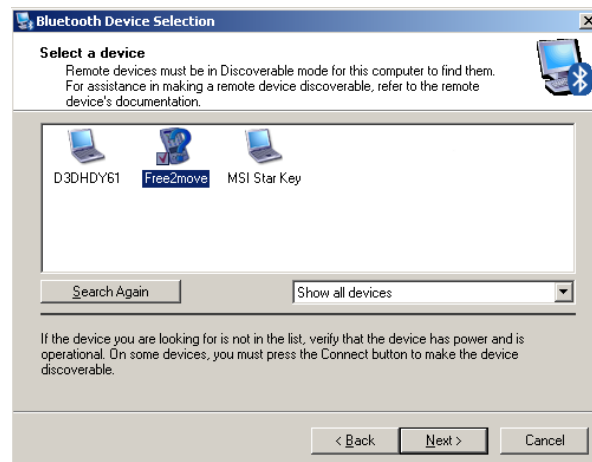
Bluetooth Device Selection

Select a device

Remote devices must be in Discoverable mode for this computer to find them. For assistance in making a remote device discoverable, refer to the remote device's documentation.

D3DHDY61

Free2move

MSI Star Key

Search Again

Show all devices

If the device you are looking for is not in the list, verify that the device has power and is operational. On some devices, you must press the Connect button to make the device discoverable.

< Back

Next >

Cancel